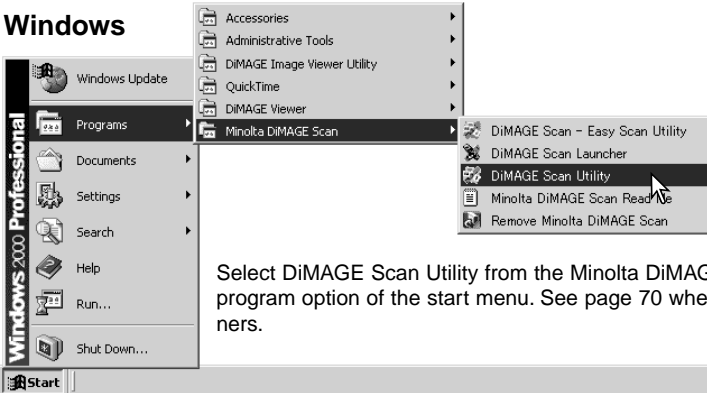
Windows

Windows Update
Programs
Documents
Settings
Search
Help
Run...
Shut Down...

Windows 2000 Professional

Start

Accessories
Administrative Tools
DiMAGE Image Viewer Utility
QuickTime
DiMAGE Viewer
Minolta DiMAGE Scan

DiMAGE Scan - Easy Scan Utility
DiMAGE Scan Launcher
DiMAGE Scan Utility
Minolta DiMAGE Scan Read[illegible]e
Remove Minolta DiMAGE Scan

Select DiMAGE Scan Utility from the Minolta DiMAG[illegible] program option of the start menu. See page 70 whe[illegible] ners.